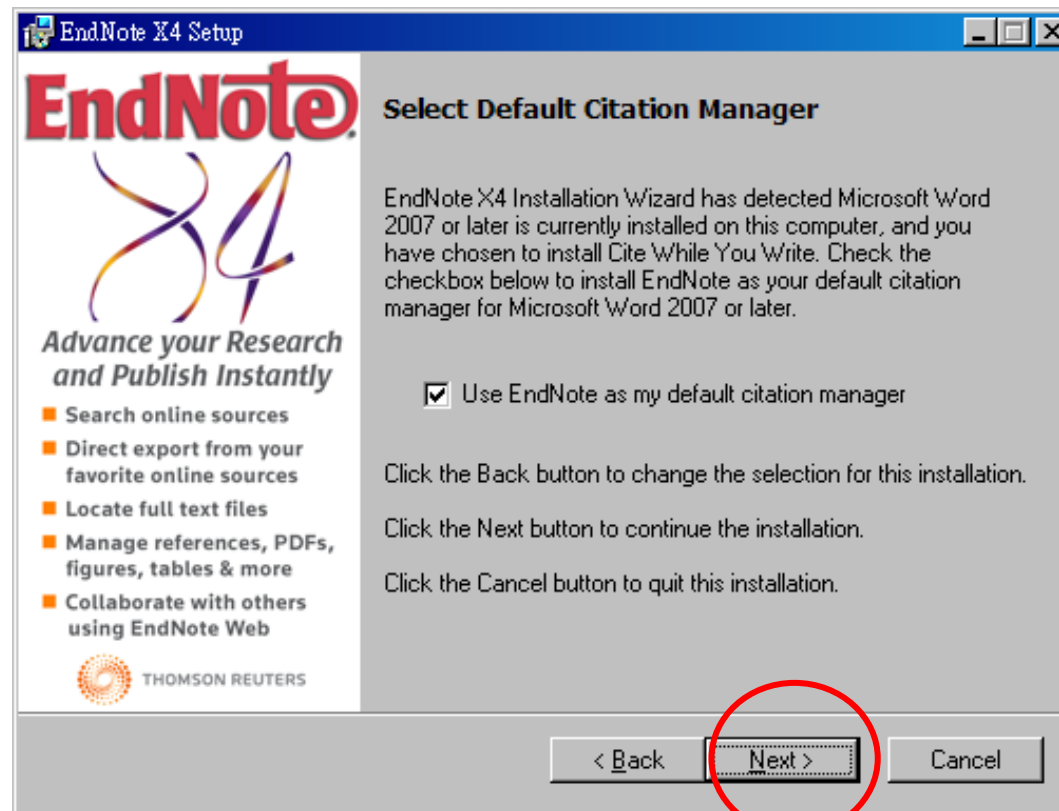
EndNote X4 Setup

EndNote

X4

Advance your Research and Publish Instantly

Search online sources

Direct export from your favorite online sources

Locate full text files

Manage references, PDFs, figures, tables & more

Collaborate with others using EndNote Web

THOMSON REUTERS

Select Default Citation Manager

EndNote X4 Installation Wizard has detected Microsoft Word 2007 or later is currently installed on this computer, and you have chosen to install Cite While You Write. Check the checkbox below to install EndNote as your default citation manager for Microsoft Word 2007 or later.

Use EndNote as my default citation manager

Click the Back button to change the selection for this installation.

Click the Next button to continue the installation.

Click the Cancel button to quit this installation.

< Back

Next >

Cancel